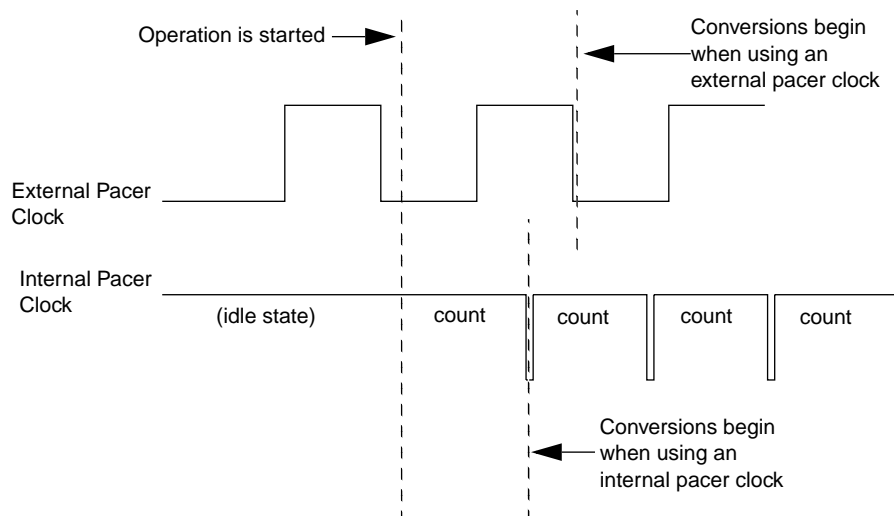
Operation is started

Conversions begin when using an external pacer clock

External Pacer Clock

Internal Pacer Clock

(idle state)

count

count

count

count

Conversions begin when using an internal pacer clock